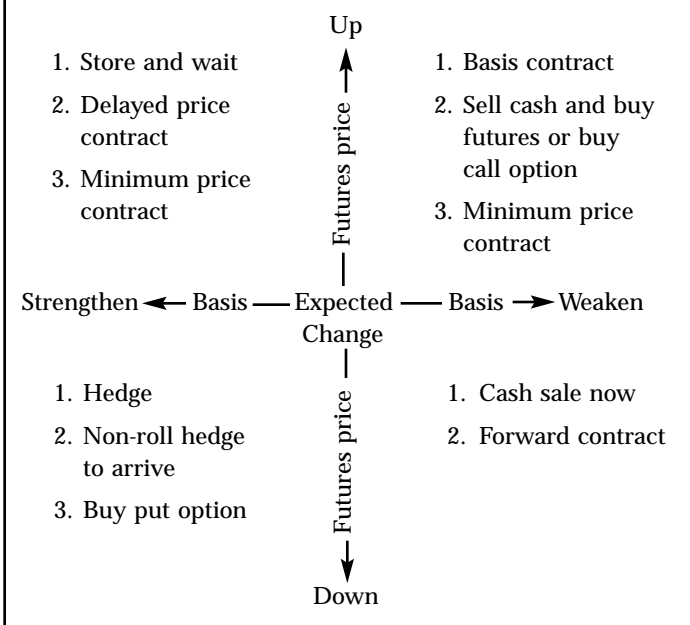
Up

1. Store and wait
2. Delayed price contract
3. Minimum price contract

Futures price

1. Basis contract
2. Sell cash and buy futures or buy call option
3. Minimum price contract

Strengthen ← Basis — Expected Change — Basis → Weaken

1. Hedge
2. Non-roll hedge to arrive
3. Buy put option

Futures price

1. Cash sale now
2. Forward contract

Down